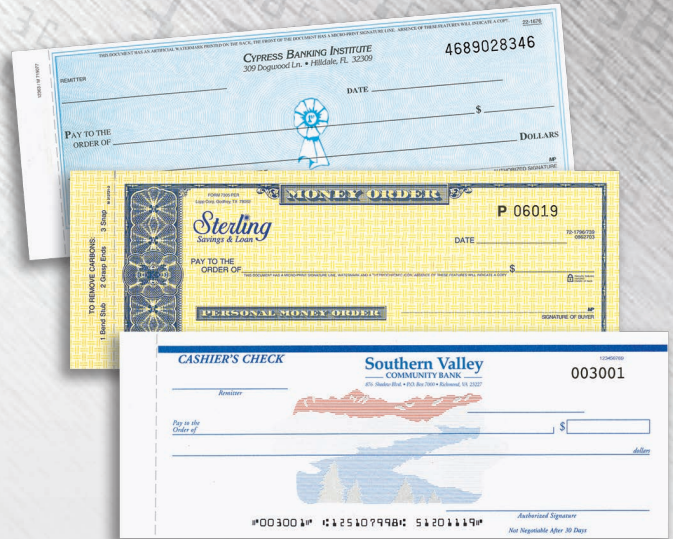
THIS DOCUMENT HAS AN ARTIFICIAL WATERMARK PRINTED ON THE BACK. THE FRONT OF THE DOCUMENT HAS A MICRO-PRINT SIGNATURE LINE. ABSENCE OF THESE FEATURES WILL INDICATE A COPY.

22-1676

CYPRESS BANKING INSTITUTE
309 Dogwood Ln. • Hilldale, FL 32309

4689028346

REMITTER

DATE

$

PAY TO THE ORDER OF

DOLLARS

AUTHORIZED SIGNATURE

MONEY ORDER

Sterling Savings & Loan

P 06019

DATE

72-1796/735

PAY TO THE ORDER OF

$

THIS DOCUMENT HAS A MICROPRINT SIGNATURE LINE, WATERMARK AND A "VOID" PANTOGRAPH. ABSENCE OF THESE FEATURES WILL INDICATE A COPY.

PERSONAL MONEY ORDER

SIGNATURE OF BUYER

TO REMOVE CARBONS: 1 Bend Stub 2 Grasp Ends 3 Snap

CASHIER'S CHECK

Southern Valley
COMMUNITY BANK

003001

Remitter

Pay to the Order of

$

dollars

Authorized Signature

Not Negotiable After 30 Days

⑈003001⑈ ⑆125107998⑆ 51201119⑈